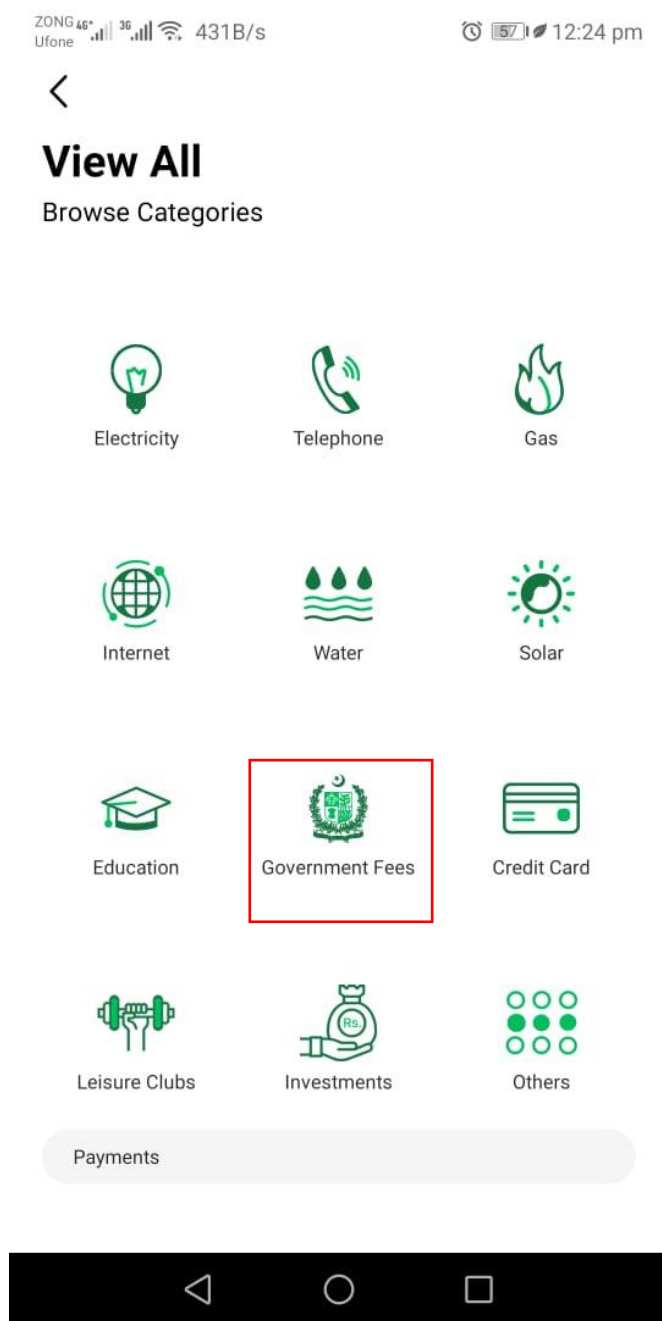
ZONG 4G+ 3G 431B/s
Ufone
57 12:24 pm

View All
Browse Categories

Electricity
Telephone
Gas

Internet
Water
Solar

Education
Government Fees
Credit Card

Rs.

Leisure Clubs
Investments
Others

Payments